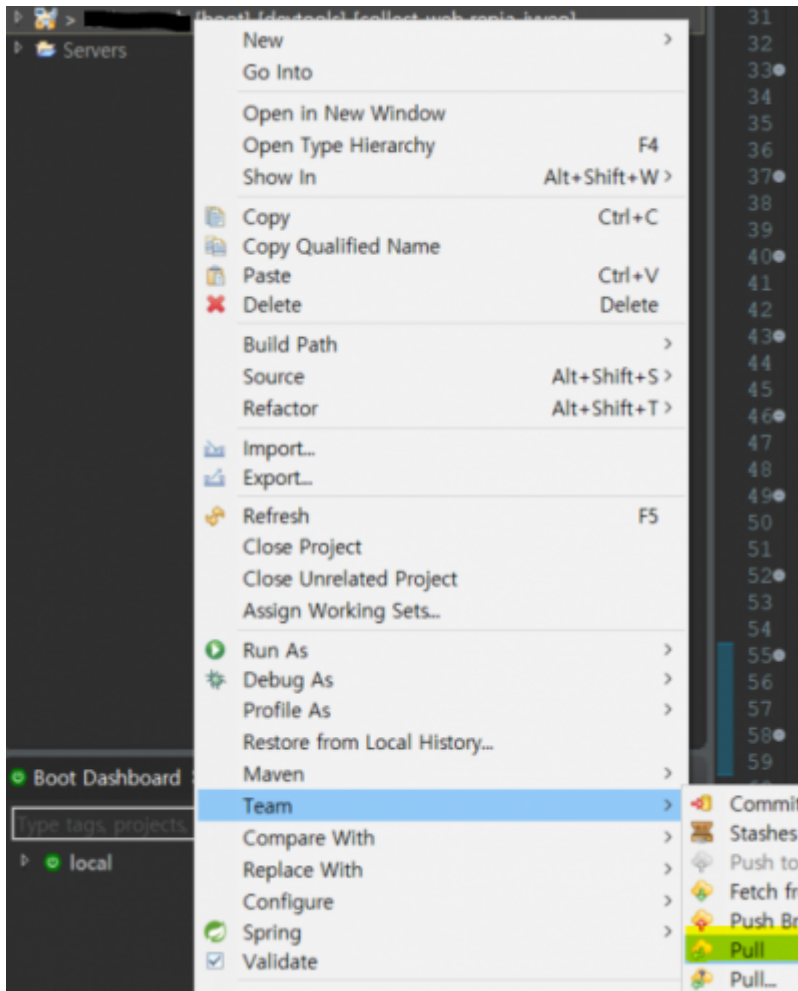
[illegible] [boot] [devtools] [collect-web-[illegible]]
Servers

New
Go Into
Open in New Window
Open Type Hierarchy F4
Show In Alt+Shift+W
Copy Ctrl+C
Copy Qualified Name
Paste Ctrl+V
Delete Delete
Build Path
Source Alt+Shift+S
Refactor Alt+Shift+T
Import...
Export...
Refresh F5
Close Project
Close Unrelated Project
Assign Working Sets...
Run As
Debug As
Profile As
Restore from Local History...
Maven
Team
Compare With
Replace With
Configure
Spring
Validate

Commit
Stashes
Push to
Fetch fr
Push Br
Pull
Pull...

Boot Dashboard
Type tags, projects
local

31
32
33
34
35
36
37
38
39
40
41
42
43
44
45
46
47
48
49
50
51
52
53
54
55
56
57
58
59